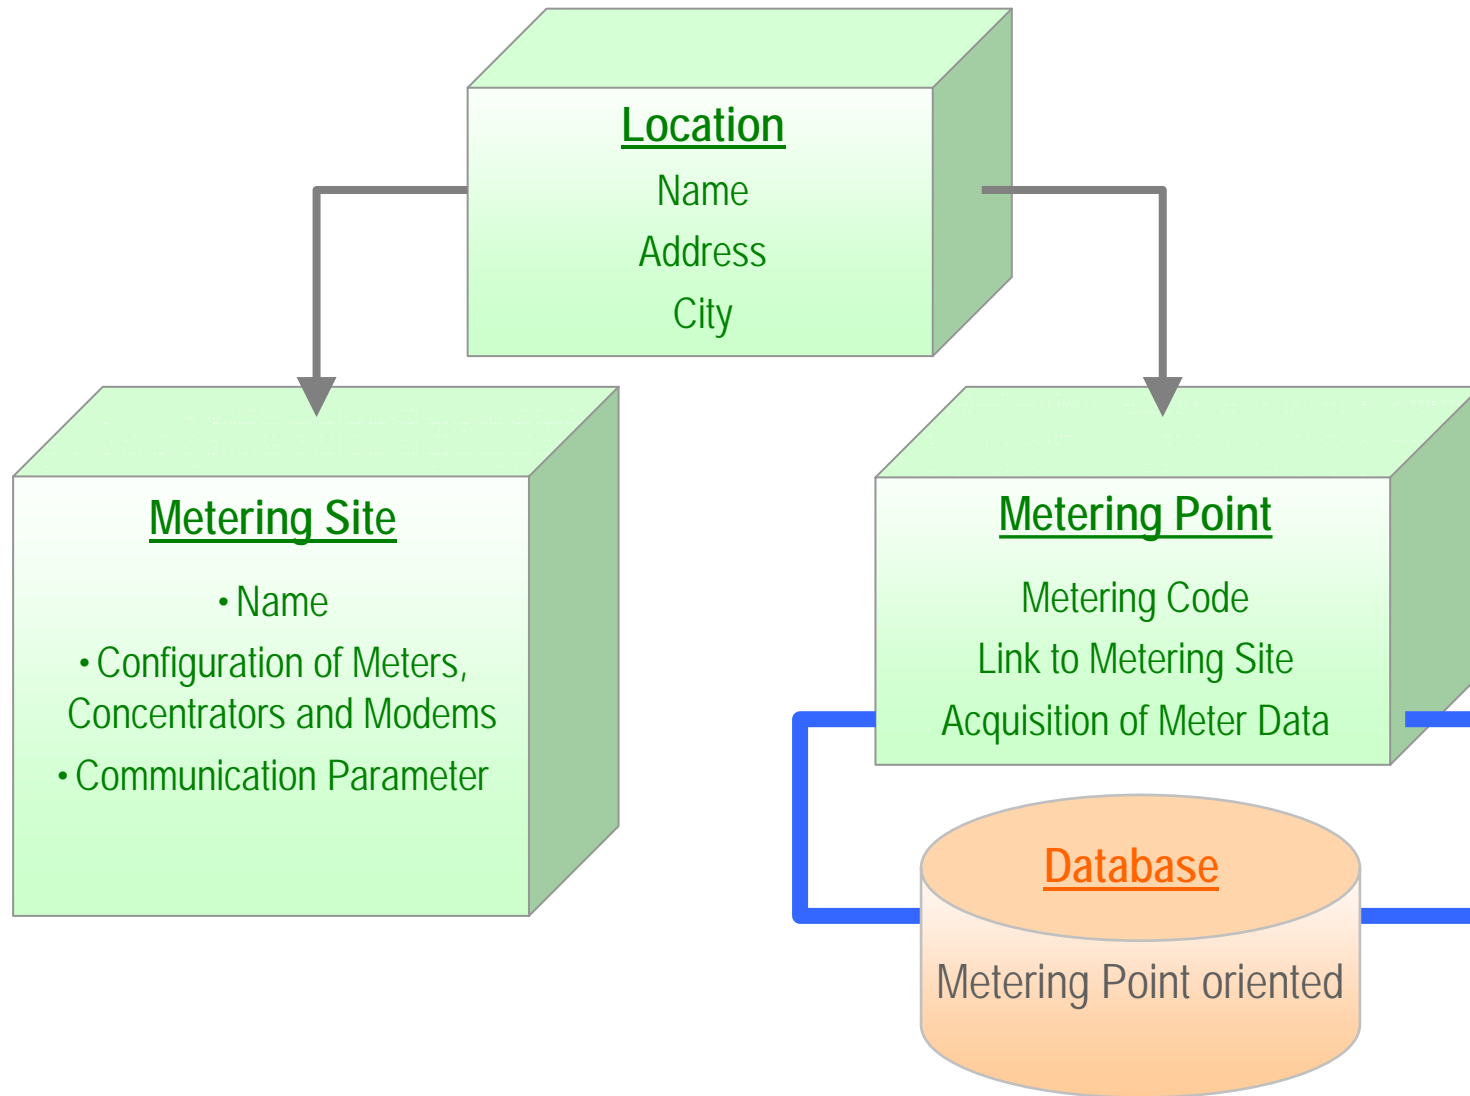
Location
Name
Address
City

Metering Site
• Name
• Configuration of Meters, Concentrators and Modems
• Communication Parameter

Metering Point
Metering Code
Link to Metering Site
Acquisition of Meter Data

Database
Metering Point oriented